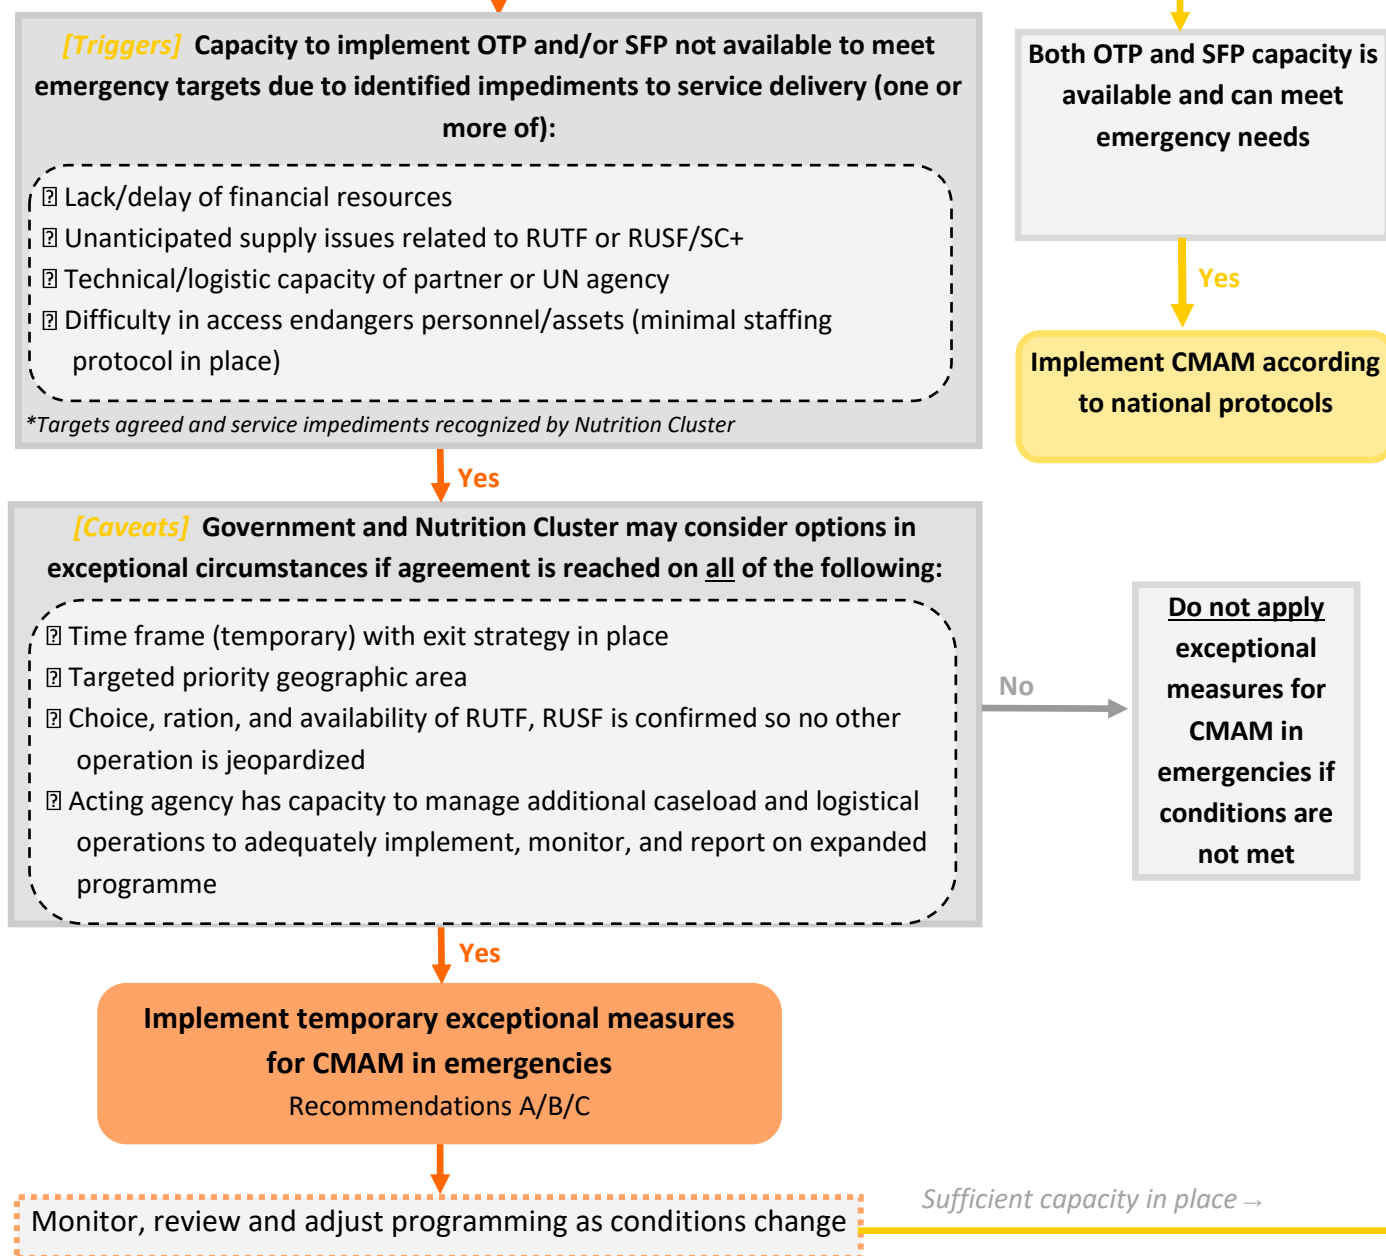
[Triggers] Capacity to implement OTP and/or SFP not available to meet emergency targets due to identified impediments to service delivery (one or more of):

� Lack/delay of financial resources
� Unanticipated supply issues related to RUTF or RUSF/SC+
� Technical/logistic capacity of partner or UN agency
� Difficulty in access endangers personnel/assets (minimal staffing protocol in place)

*Targets agreed and service impediments recognized by Nutrition Cluster

Both OTP and SFP capacity is available and can meet emergency needs

Yes

Implement CMAM according to national protocols

Yes

[Caveats] Government and Nutrition Cluster may consider options in exceptional circumstances if agreement is reached on all of the following:

� Time frame (temporary) with exit strategy in place
� Targeted priority geographic area
� Choice, ration, and availability of RUTF, RUSF is confirmed so no other operation is jeopardized
� Acting agency has capacity to manage additional caseload and logistical operations to adequately implement, monitor, and report on expanded programme

No

Do not apply exceptional measures for CMAM in emergencies if conditions are not met

Yes

Implement temporary exceptional measures for CMAM in emergencies
Recommendations A/B/C

Monitor, review and adjust programming as conditions change

Sufficient capacity in place →